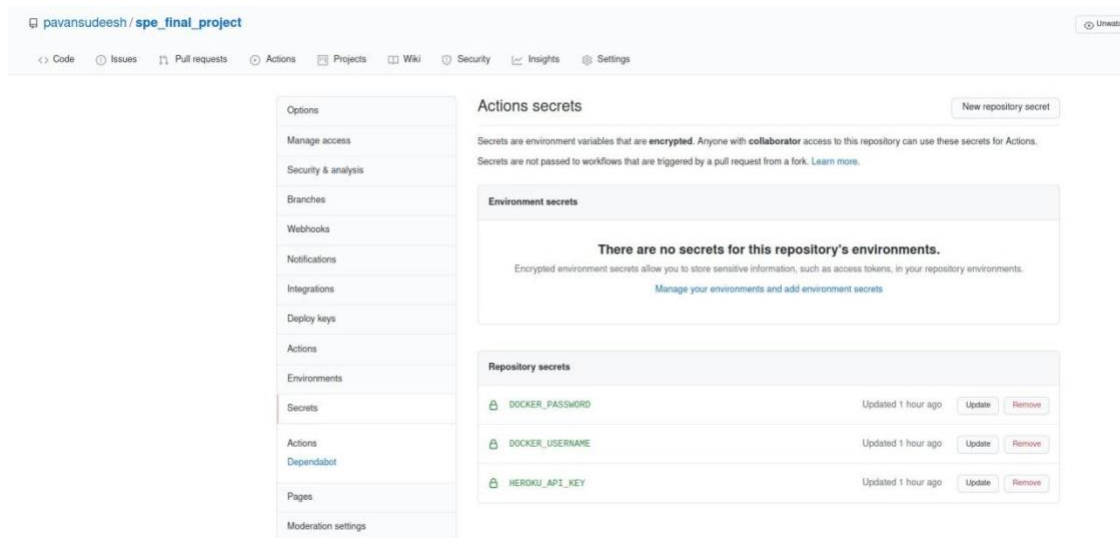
pavansudeesh / spe_final_project

Unwatc

Code Issues Pull requests Actions Projects Wiki Security Insights Settings

Options
Manage access
Security & analysis
Branches
Webhooks
Notifications
Integrations
Deploy keys
Actions
Environments
Secrets
Actions
Dependabot
Pages
Moderation settings

Actions secrets

New repository secret

Secrets are environment variables that are **encrypted**. Anyone with **collaborator** access to this repository can use these secrets for Actions.

Secrets are not passed to workflows that are triggered by a pull request from a fork. Learn more.

Environment secrets

There are no secrets for this repository's environments.

Encrypted environment secrets allow you to store sensitive information, such as access tokens, in your repository environments.

Manage your environments and add environment secrets

Repository secrets

| | | | |
|---|---|---|---|
| DOCKER_PASSWORD | Updated 1 hour ago | Update | Remove |
| DOCKER_USERNAME | Updated 1 hour ago | Update | Remove |
| HEROKU_API_KEY | Updated 1 hour ago | Update | Remove |